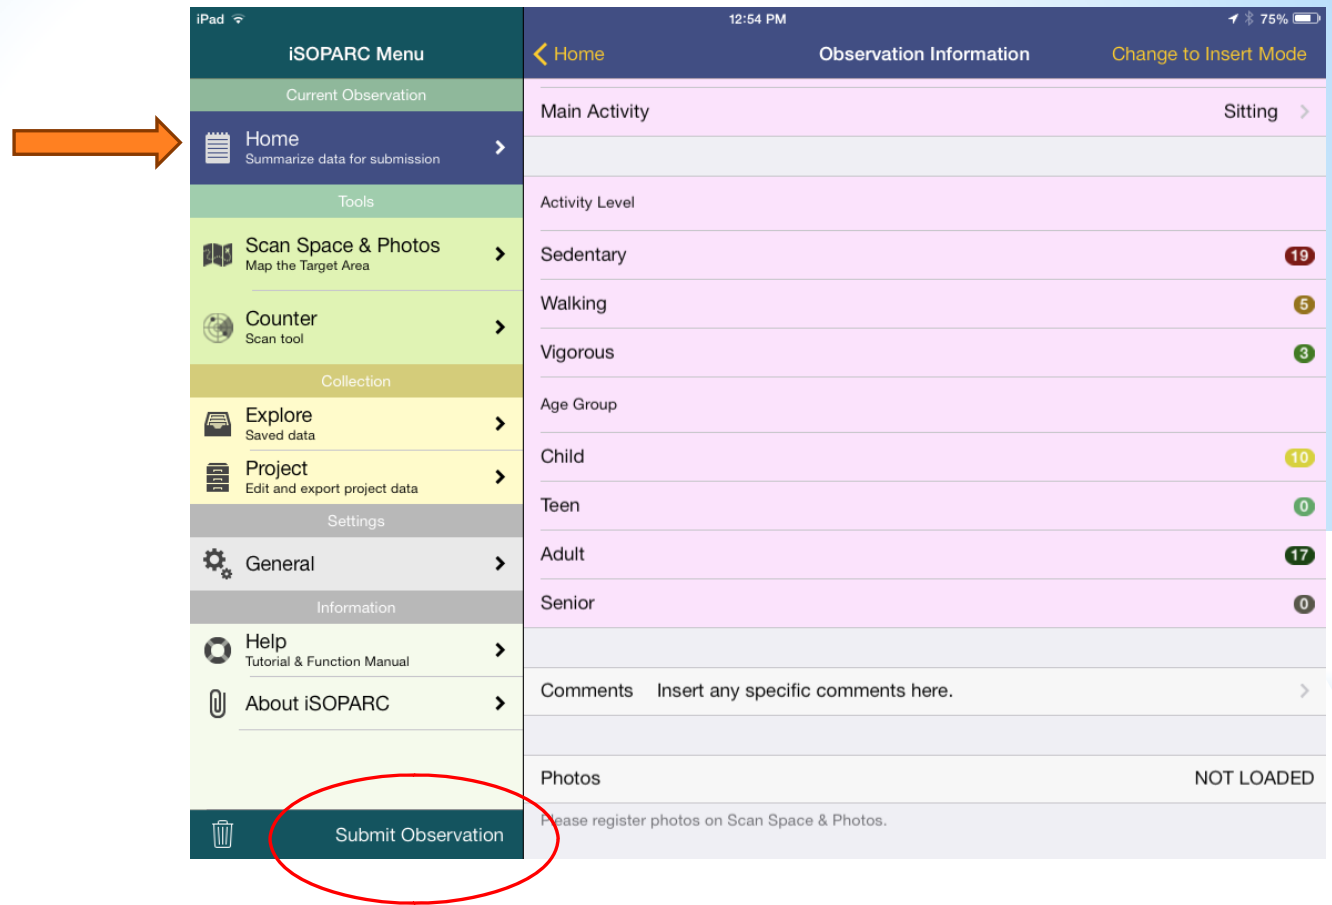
iPad

12:54 PM

75%

iSOPARC Menu

Current Observation

Home
Summarize data for submission

Tools

Scan Space & Photos
Map the Target Area

Counter
Scan tool

Collection

Explore
Saved data

Project
Edit and export project data

Settings

General

Information

Help
Tutorial & Function Manual

About iSOPARC

Submit Observation

Home

Observation Information

Change to Insert Mode

Main Activity Sitting

Activity Level

Sedentary 19

Walking 5

Vigorous 3

Age Group

Child 10

Teen 0

Adult 17

Senior 0

Comments Insert any specific comments here.

Photos NOT LOADED

Please register photos on Scan Space & Photos.